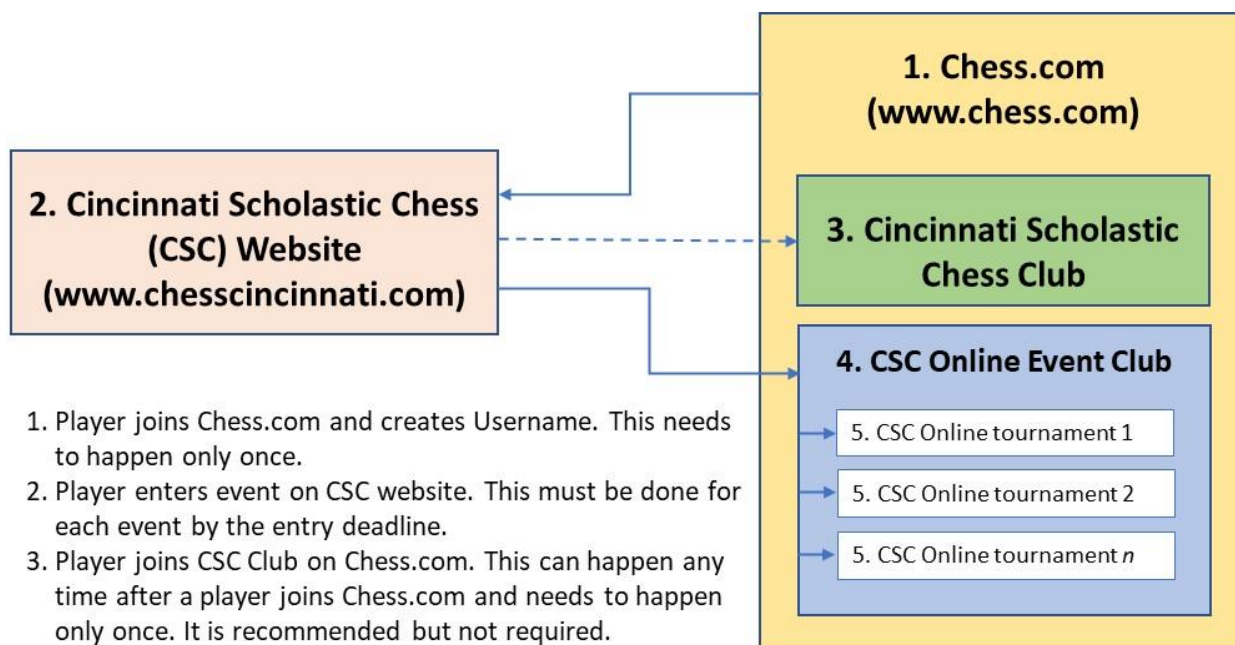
1. Chess.com (www.chess.com)

2. Cincinnati Scholastic Chess (CSC) Website (www.chesscincinnati.com)

3. Cincinnati Scholastic Chess Club

4. CSC Online Event Club

5. CSC Online tournament 1

5. CSC Online tournament 2

5. CSC Online tournament *n*

1. Player joins Chess.com and creates Username. This needs to happen only once.
2. Player enters event on CSC website. This must be done for each event by the entry deadline.
3. Player joins CSC Club on Chess.com. This can happen any time after a player joins Chess.com and needs to happen only once. It is recommended but not required.